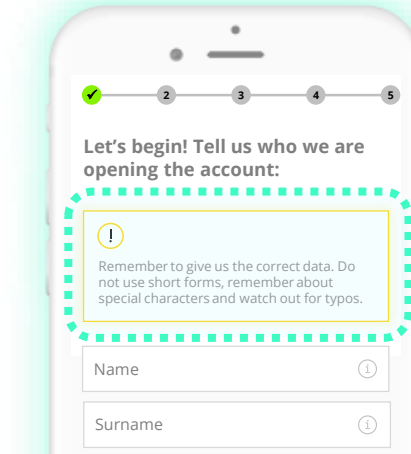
✓ 2 3 4 5

Let's begin! Tell us who we are opening the account:

!

Remember to give us the correct data. Do not use short forms, remember about special characters and watch out for typos.

Name

Surname